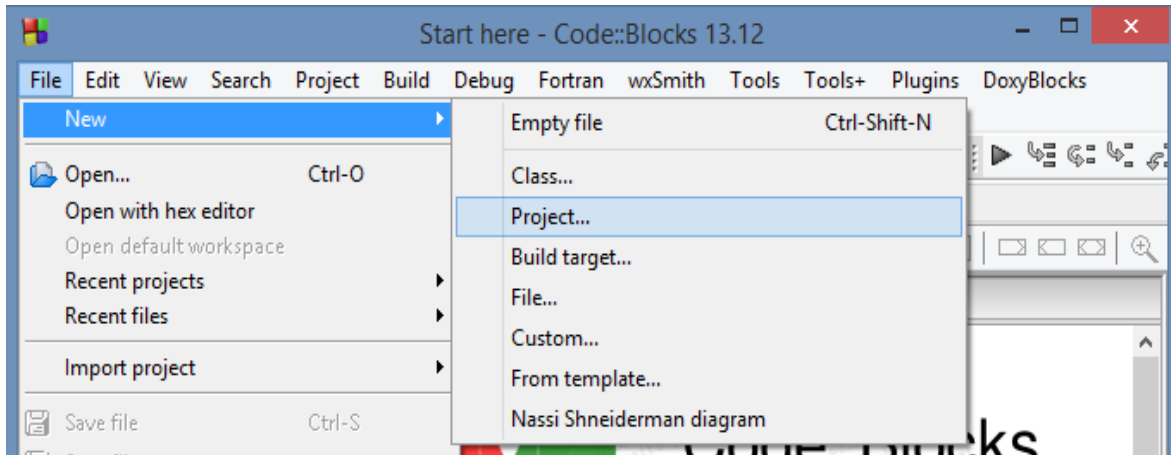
Start here - Code::Blocks 13.12

File Edit View Search Project Build Debug Fortran wxSmith Tools Tools+ Plugins DoxyBlocks

New
Open... Ctrl-O
Open with hex editor
Open default workspace
Recent projects
Recent files
Import project
Save file Ctrl-S

Empty file Ctrl-Shift-N
Class...
Project...
Build target...
File...
Custom...
From template...
Nassi Shneiderman diagram